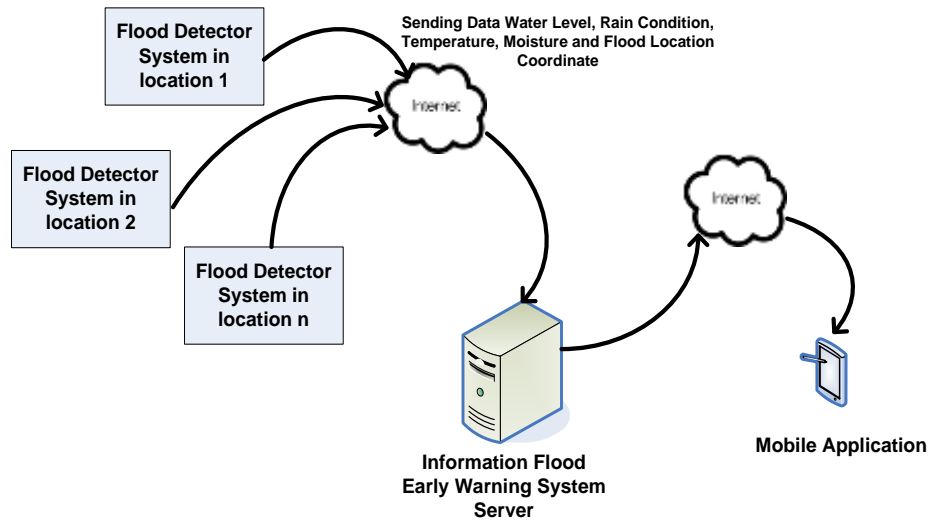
Flood Detector System in location 1

Sending Data Water Level, Rain Condition, Temperature, Moisture and Flood Location Coordinate

Internet

Flood Detector System in location 2

Flood Detector System in location n

Internet

Information Flood Early Warning System Server

Mobile Application